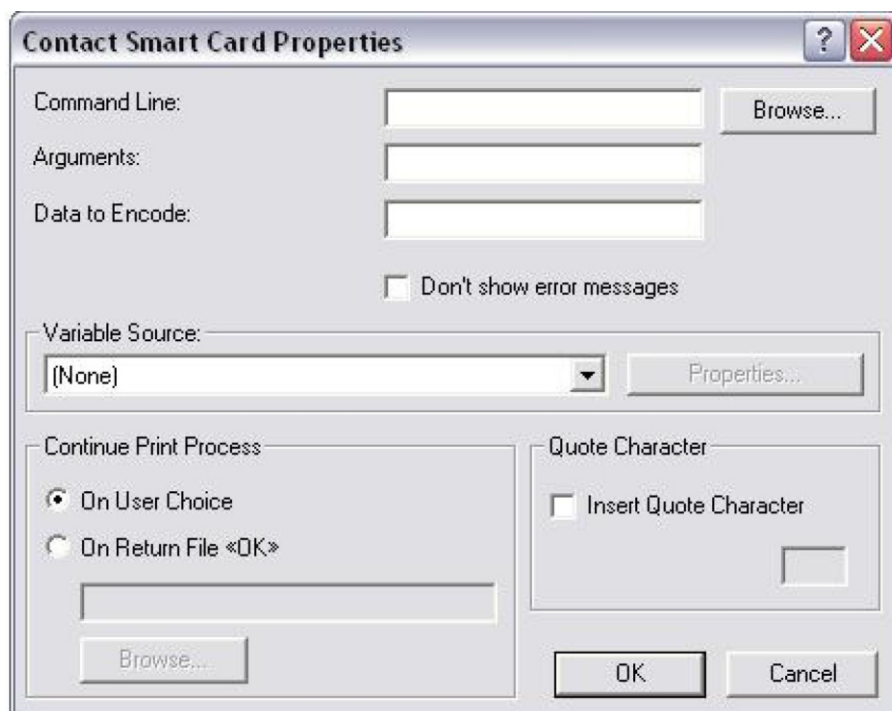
Contact Smart Card Properties

?

Command Line:

Browse...

Arguments:

Data to Encode:

Don't show error messages

Variable Source:

(None)

Properties...

Continue Print Process

On User Choice

On Return File «OK»

Browse...

Quote Character

Insert Quote Character

OK

Cancel